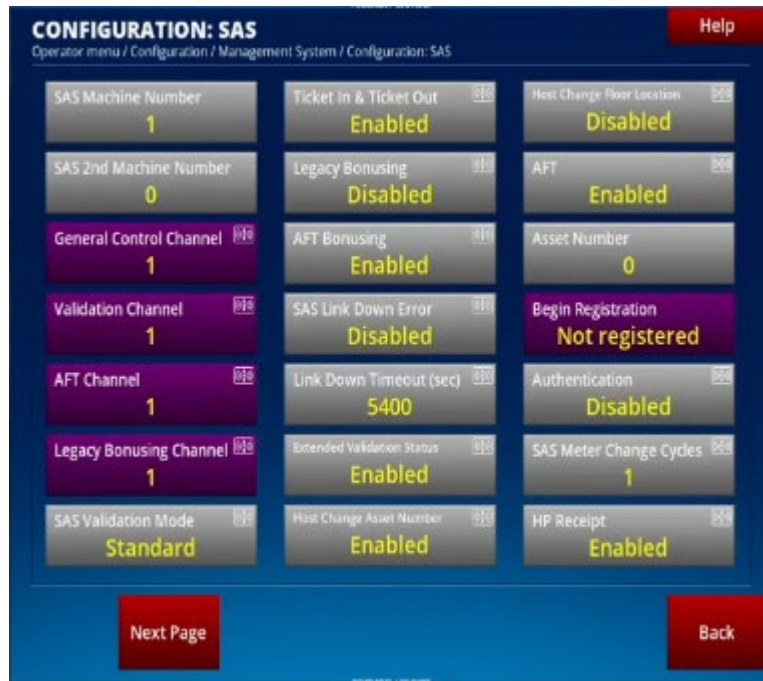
CONFIGURATION: SAS
Operator menu / Configuration / Management System / Configuration: SAS

Help

SAS Machine Number
1

SAS 2nd Machine Number
0

General Control Channel
1

Validation Channel
1

AFT Channel
1

Legacy Bonusing Channel
1

SAS Validation Mode
Standard

Ticket In & Ticket Out
Enabled

Legacy Bonusing
Disabled

AFT Bonusing
Enabled

SAS Link Down Error
Disabled

Link Down Timeout (sec)
5400

Extended Validation Status
Enabled

Host Change Asset Number
Enabled

Host Change Floor Location
Disabled

AFT
Enabled

Asset Number
0

Begin Registration
Not registered

Authentication
Disabled

SAS Meter Change Cycles
1

HP Receipt
Enabled

Next Page

Back